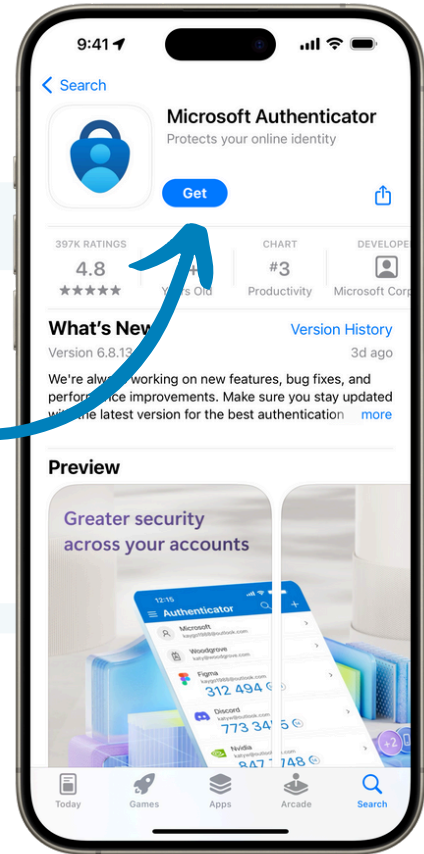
9:41

Search

Microsoft Authenticator

Protects your online identity

Get

397K RATINGS

4.8

★★★★★

4+

Years Old

CHART

#3

Productivity

DEVELOPE

Microsoft Corp

What's New

Version History

Version 6.8.13

3d ago

We're always working on new features, bug fixes, and performance improvements. Make sure you stay updated with the latest version for the best authentication

more

Preview

Greater security across your accounts

12:15

Authenticator

Microsoft

Woodgrove

Figma

312 494

Discord

773 34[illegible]5

Nvidia

847 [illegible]

Today

Games

Apps

Arcade

Search